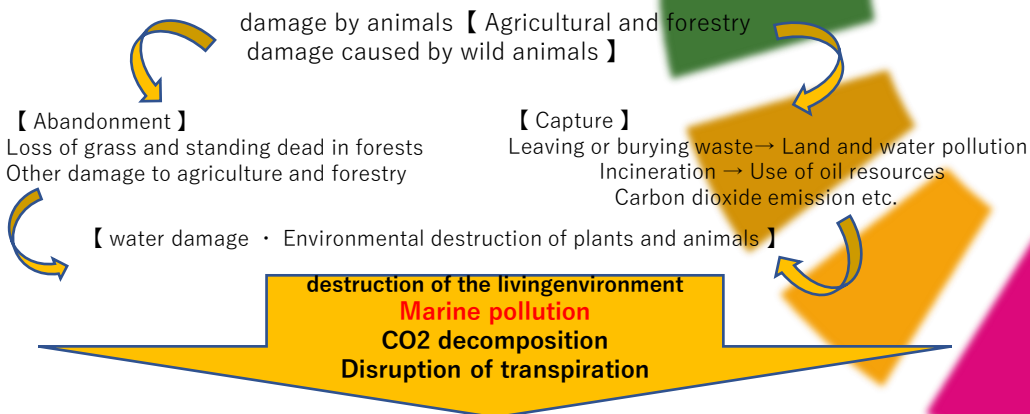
damage by animals【 Agricultural and forestry damage caused by wild animals 】

【 Abandonment 】
Loss of grass and standing dead in forests
Other damage to agriculture and forestry

【 Capture 】
Leaving or burying waste→ Land and water pollution
Incineration → Use of oil resources
Carbon dioxide emission etc.

【 water damage ・ Environmental destruction of plants and animals 】

destruction of the livingenvironment
Marine pollution
CO2 decomposition
Disruption of transpiration